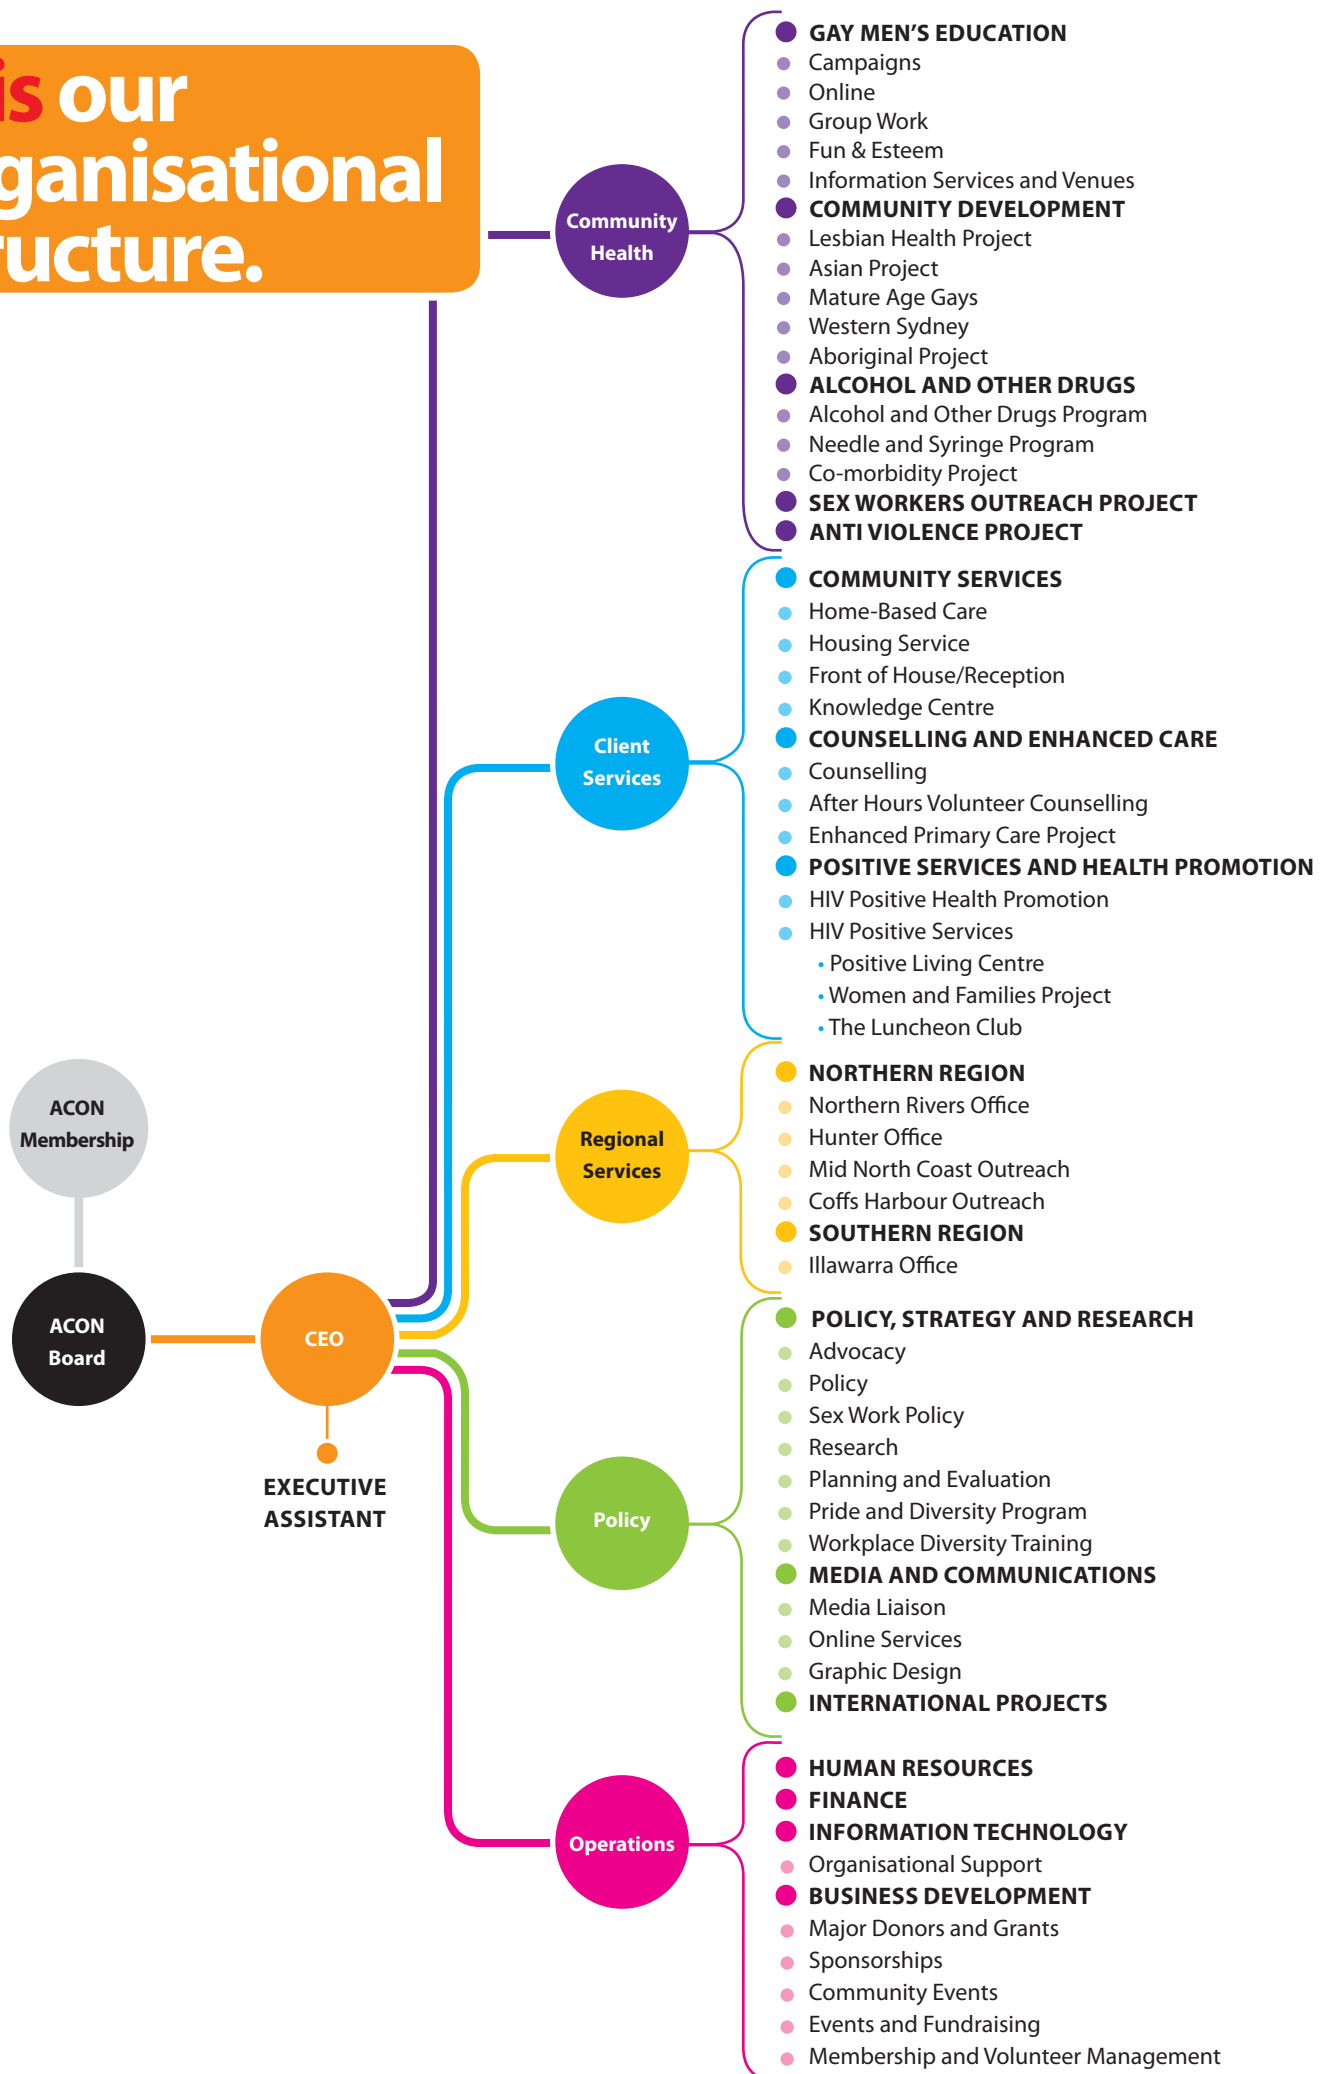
is our
ganisational
ucture.

Community Health

GAY MEN'S EDUCATION
Campaigns
Online
Group Work
Fun & Esteem
Information Services and Venues
COMMUNITY DEVELOPMENT
Lesbian Health Project
Asian Project
Mature Age Gays
Western Sydney
Aboriginal Project
ALCOHOL AND OTHER DRUGS
Alcohol and Other Drugs Program
Needle and Syringe Program
Co-morbidity Project
SEX WORKERS OUTREACH PROJECT
ANTI VIOLENCE PROJECT

Client Services

COMMUNITY SERVICES
Home-Based Care
Housing Service
Front of House/Reception
Knowledge Centre
COUNSELLING AND ENHANCED CARE
Counselling
After Hours Volunteer Counselling
Enhanced Primary Care Project
POSITIVE SERVICES AND HEALTH PROMOTION
HIV Positive Health Promotion
HIV Positive Services
• Positive Living Centre
• Women and Families Project
• The Luncheon Club

Regional Services

NORTHERN REGION
Northern Rivers Office
Hunter Office
Mid North Coast Outreach
Coffs Harbour Outreach
SOUTHERN REGION
Illawarra Office

ACON Membership

ACON Board

CEO

EXECUTIVE ASSISTANT

Policy

POLICY, STRATEGY AND RESEARCH
Advocacy
Policy
Sex Work Policy
Research
Planning and Evaluation
Pride and Diversity Program
Workplace Diversity Training
MEDIA AND COMMUNICATIONS
Media Liaison
Online Services
Graphic Design
INTERNATIONAL PROJECTS

Operations

HUMAN RESOURCES
FINANCE
INFORMATION TECHNOLOGY
Organisational Support
BUSINESS DEVELOPMENT
Major Donors and Grants
Sponsorships
Community Events
Events and Fundraising
Membership and Volunteer Management